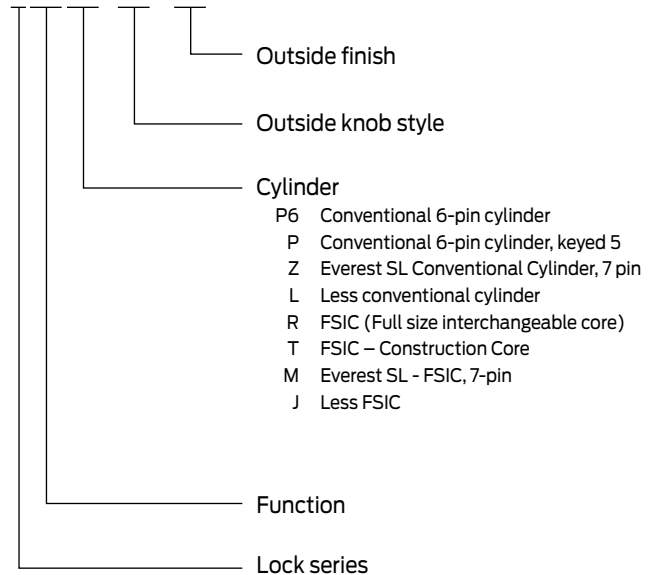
Outside finish

Outside knob style

Cylinder

P6 Conventional 6-pin cylinder
P Conventional 6-pin cylinder, keyed 5
Z Everest SL Conventional Cylinder, 7 pin
L Less conventional cylinder
R FSIC (Full size interchangeable core)
T FSIC – Construction Core
M Everest SL - FSIC, 7-pin
J Less FSIC

Function

Lock series